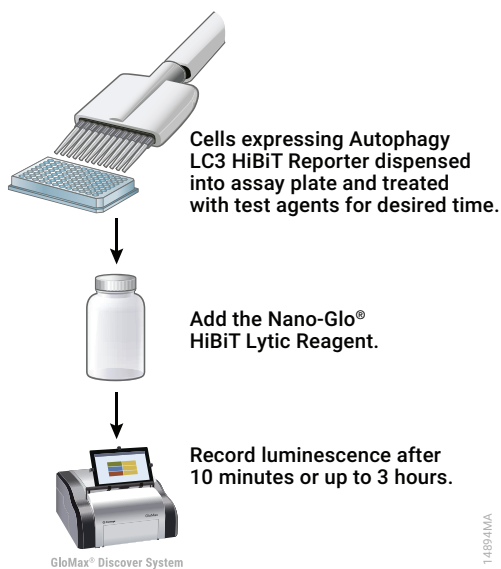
Cells expressing Autophagy LC3 HiBiT Reporter dispensed into assay plate and treated with test agents for desired time.

Add the Nano-Glo® HiBiT Lytic Reagent.

Record luminescence after 10 minutes or up to 3 hours.

GloMax® Discover System

14894MA